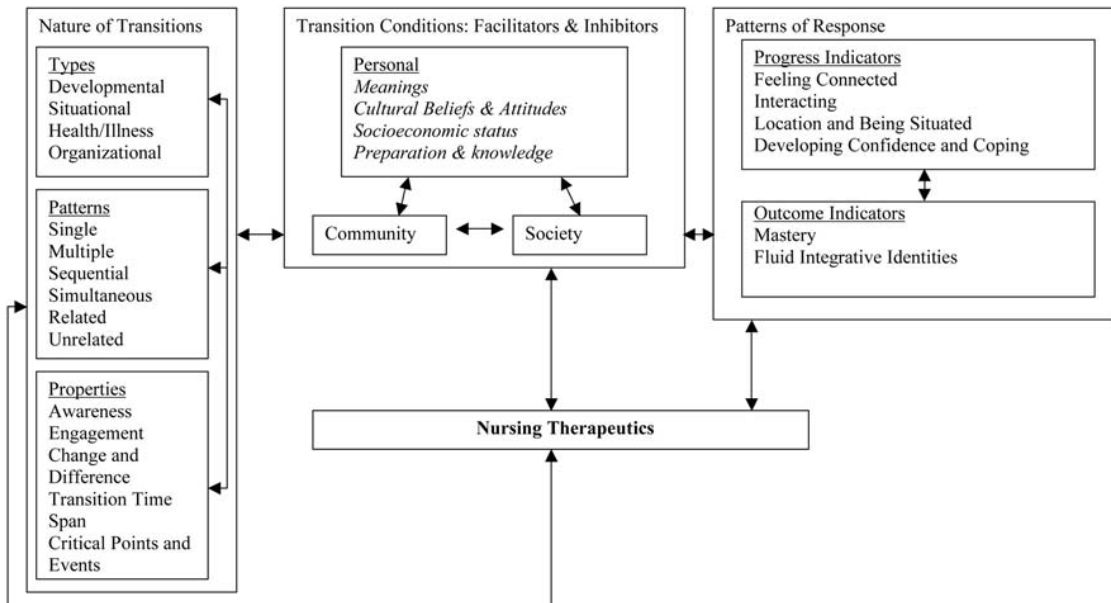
Nature of Transitions

Types
Developmental
Situational
Health/Illness
Organizational

Patterns
Single
Multiple
Sequential
Simultaneous
Related
Unrelated

Properties
Awareness
Engagement
Change and Difference
Transition Time Span
Critical Points and Events

Transition Conditions: Facilitators & Inhibitors

Personal
*Meanings*
*Cultural Beliefs & Attitudes*
*Socioeconomic status*
*Preparation & knowledge*

Community

Society

Patterns of Response

Progress Indicators
Feeling Connected
Interacting
Location and Being Situated
Developing Confidence and Coping

Outcome Indicators
Mastery
Fluid Integrative Identities

**Nursing Therapeutics**